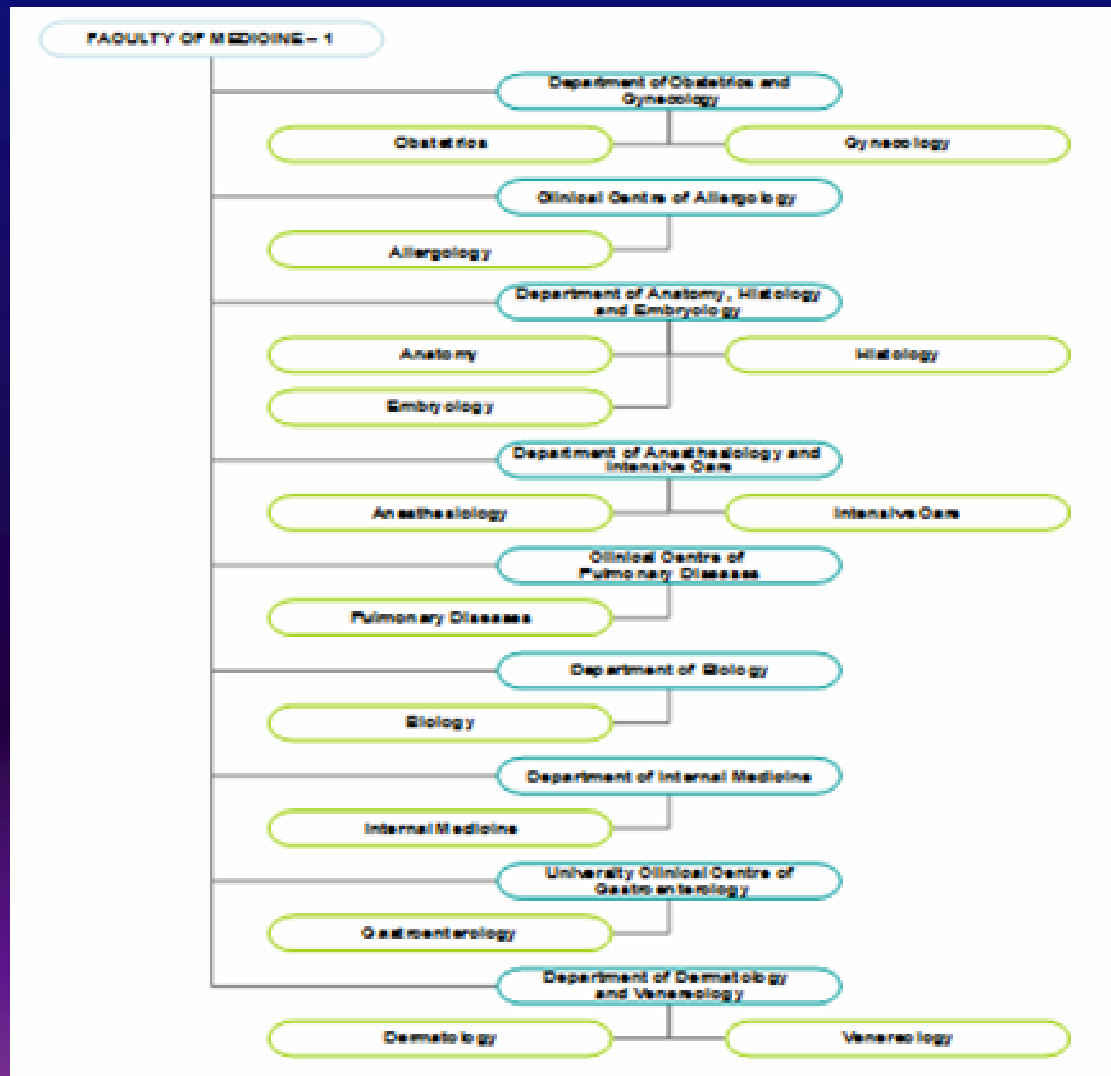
FACULTY OF MEDICINE – 1

Department of Obstetrics and Gynecology

Obstetrics

Gynecology

Clinical Centre of Allergology

Allergology

Department of Anatomy, Histology and Embryology

Anatomy

Histology

Embryology

Department of Anesthesiology and Intensive Care

Anesthesiology

Intensive Care

Clinical Centre of Pulmonary Diseases

Pulmonary Diseases

Department of Biology

Biology

Department of Internal Medicine

Internal Medicine

University Clinical Centre of Gastroenterology

Gastroenterology

Department of Dermatology and Venereology

Dermatology

Venereology